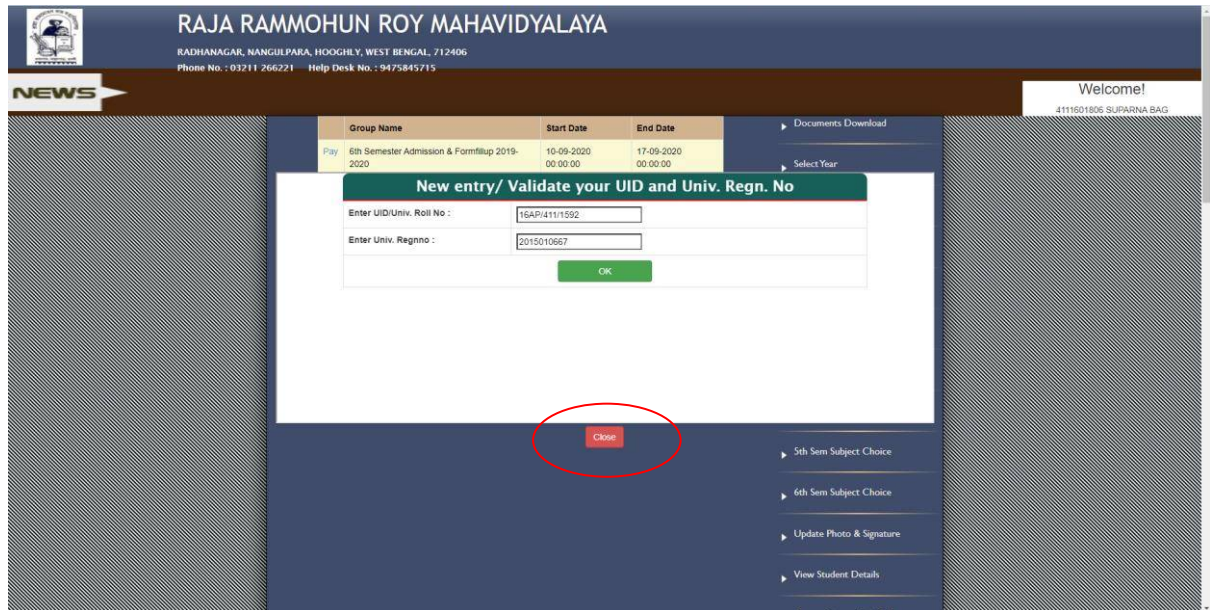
RAJA RAMMOHUN ROY MAHAVIDYALAYA

RADHANAGAR, NANGULPARA, HOOGHLY, WEST BENGAL, 712406

Phone No. : 03211 266221 Help Desk No. : 9475845715

NEWS

Welcome!

4111601806 SUPARNA BAG

| | Group Name | Start Date | End Date |
|---|---|---|---|
| Pay | 6th Semester Admission & Formfillup 2019-2020 | 10-09-2020 00:00:00 | 17-09-2020 00:00:00 |

Documents Download

Select Year

New entry/ Validate your UID and Univ. Regn. No

| Enter UID/Univ. Roll No : | 16AP/411/1592 |
|---|---|
| Enter Univ. Regnno : | 2015010667 |

OK

Close

5th Sem Subject Choice

6th Sem Subject Choice

Update Photo & Signature

View Student Details